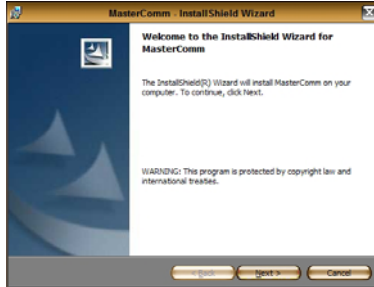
MasterComm - InstallShield Wizard

Welcome to the InstallShield Wizard for MasterComm

The InstallShield(R) Wizard will install MasterComm on your computer. To continue, click Next.

WARNING: This program is protected by copyright law and international treaties.

< Back
Next >
Cancel